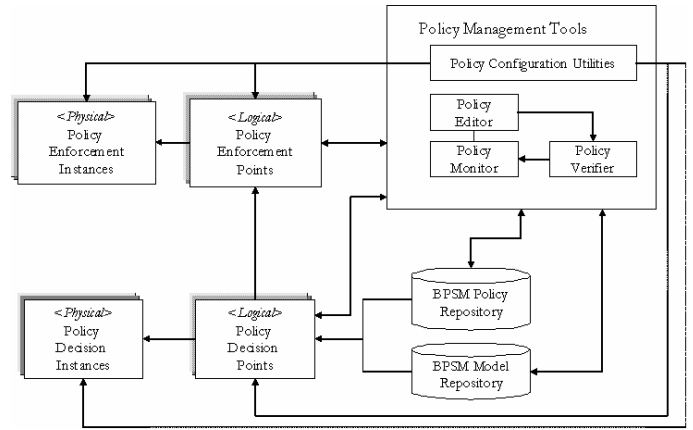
Policy Management Tools

Policy Configuration Utilities

Policy Editor

Policy Monitor

Policy Verifier

<Physical> Policy Enforcement Instances

<Logical> Policy Enforcement Points

<Physical> Policy Decision Instances

<Logical> Policy Decision Points

BPSM Policy Repository

BPSM Model Repository